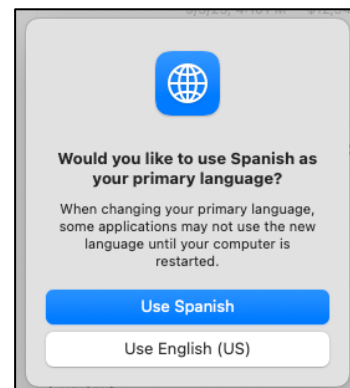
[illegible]

Would you like to use Spanish as your primary language?

When changing your primary language, some applications may not use the new language until your computer is restarted.

Use Spanish

Use English (US)